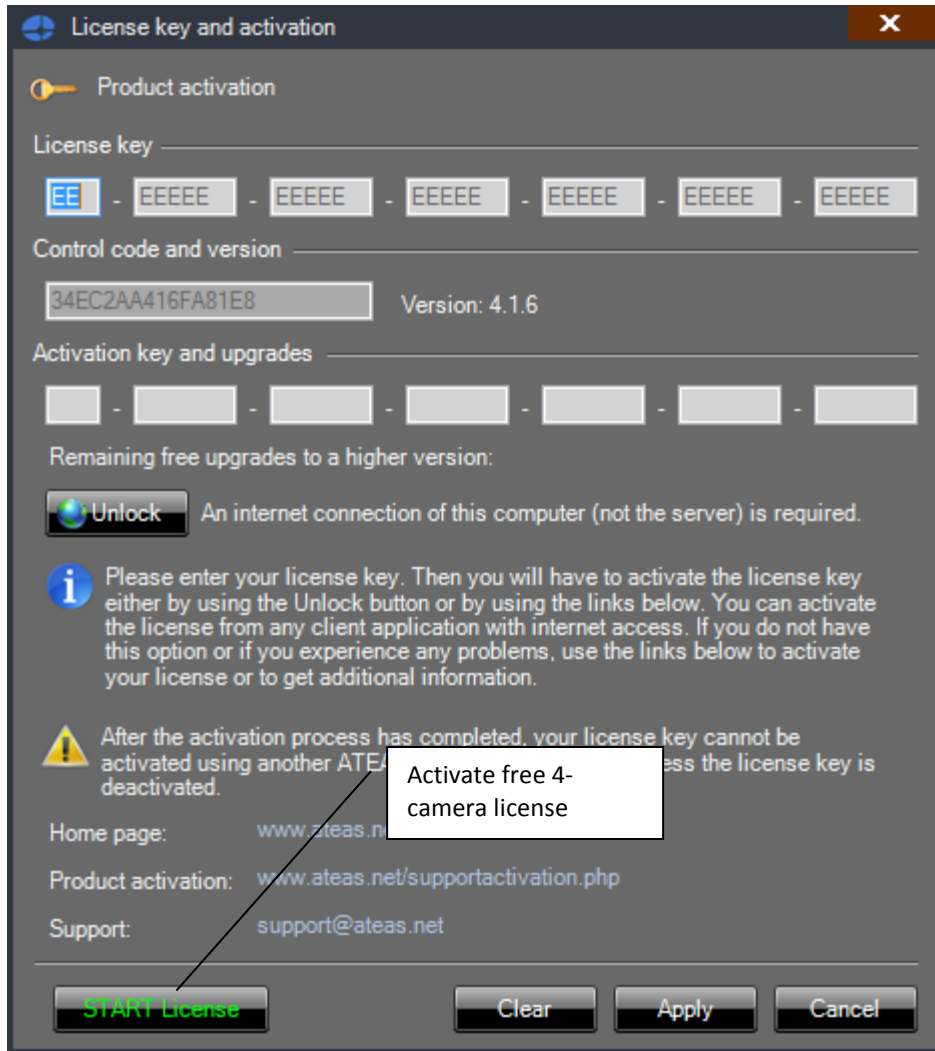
License key and activation

Product activation

License key

EE - EEEEE - EEEEE - EEEEE - EEEEE - EEEEE - EEEEE

Control code and version

34EC2AA416FA81E8

Version: 4.1.6

Activation key and upgrades

Remaining free upgrades to a higher version:

Unlock

An internet connection of this computer (not the server) is required.

Please enter your license key. Then you will have to activate the license key either by using the Unlock button or by using the links below. You can activate the license from any client application with internet access. If you do not have this option or if you experience any problems, use the links below to activate your license or to get additional information.

After the activation process has completed, your license key cannot be activated using another ATEA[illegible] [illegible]ess the license key is deactivated.

Activate free 4-camera license

Home page: www.ateas.n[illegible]

Product activation: www.ateas.net/supportactivation.php

Support: support@ateas.net

START License

Clear

Apply

Cancel